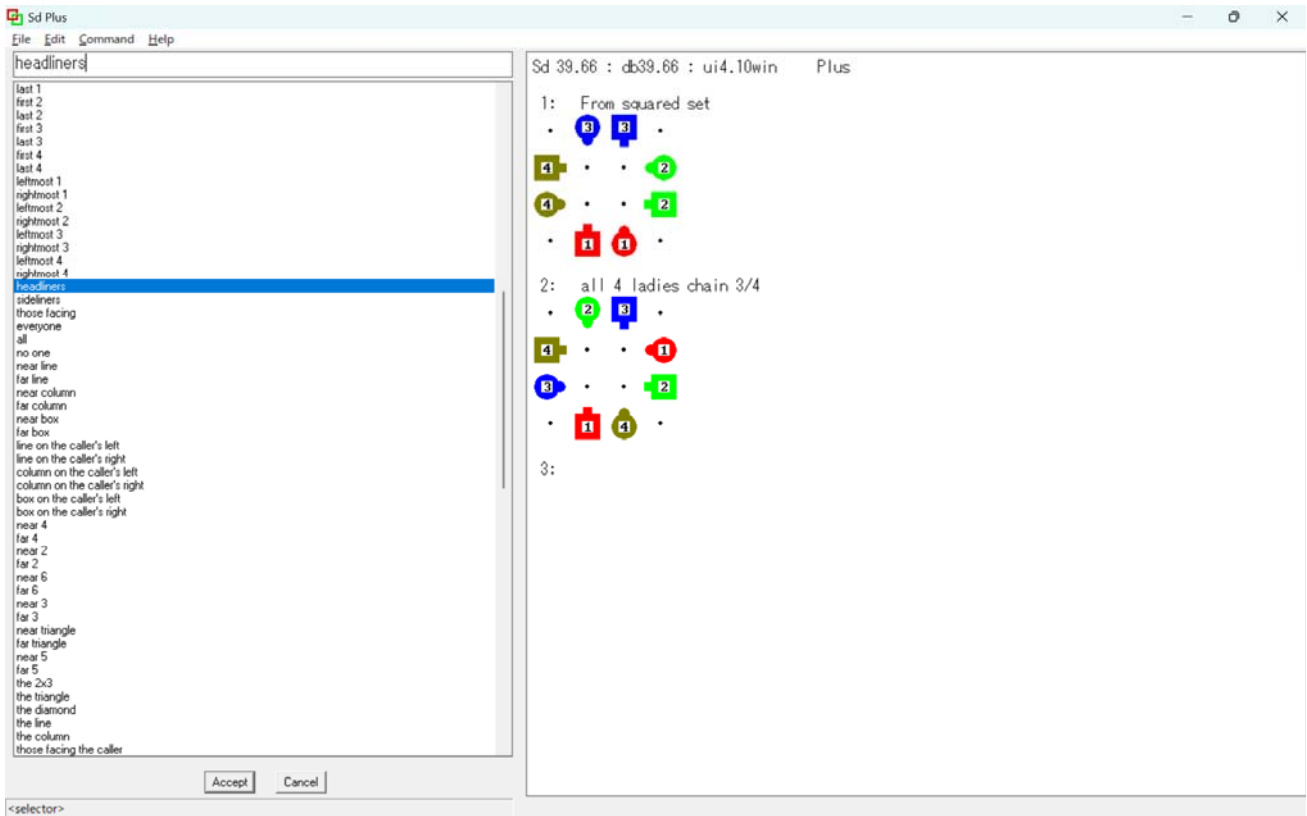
Sd Plus

File Edit Command Help

headliners

last 1
first 2
last 2
first 3
last 3
first 4
last 4
leftmost 1
rightmost 1
leftmost 2
rightmost 2
leftmost 3
rightmost 3
leftmost 4
rightmost 4
headliners
sideliners
those facing
everyone
all
no one
near line
far line
near column
far column
near box
far box
line on the caller's left
line on the caller's right
column on the caller's left
column on the caller's right
box on the caller's left
box on the caller's right
near 4
far 4
near 2
far 2
near 6
far 6
near 3
far 3
near triangle
far triangle
near 5
far 5
the 2x3
the triangle
the diamond
the line
the column
those facing the caller

Accept Cancel

<selector>

Sd 39.66 : db39.66 : ui4.10win Plus

1: From squared set
3 3
4 2
4 2
1 1

2: all 4 ladies chain 3/4
2 3
4 1
3 2
1 4

3: